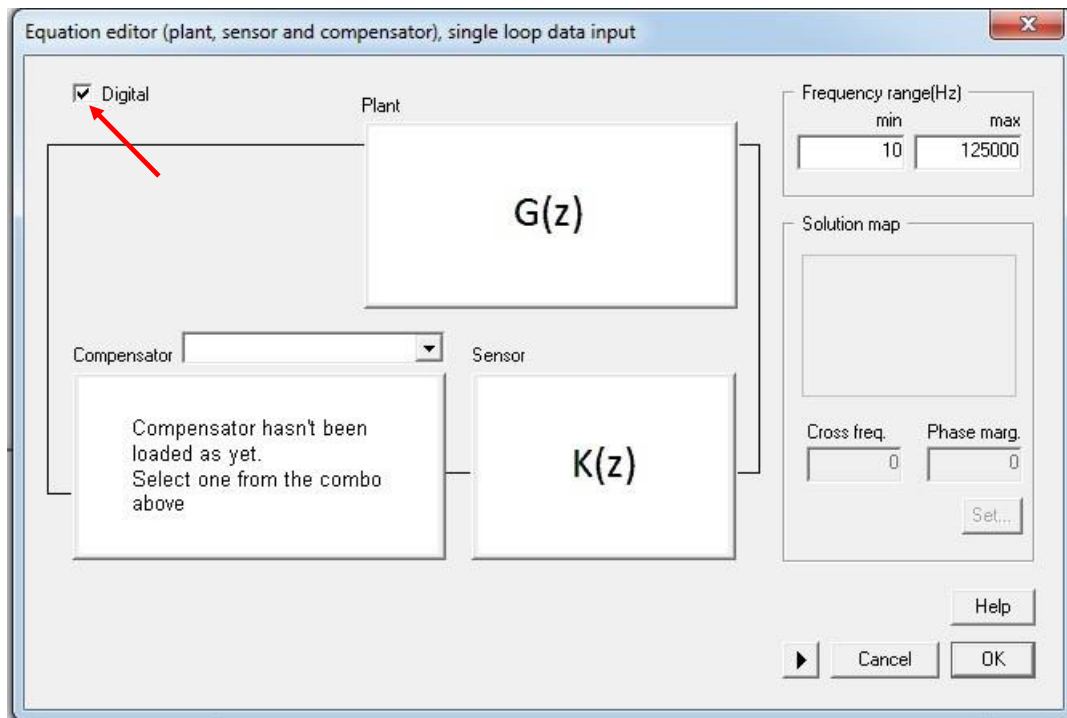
Equation editor (plant, sensor and compensator), single loop data input

Digital

Plant

G(z)

Frequency range(Hz)
min
max
10
125000

Solution map

Compensator

Compensator hasn't been loaded as yet.
Select one from the combo above

Sensor

K(z)

Cross freq.
Phase marg.
0
0

Set...

Help

Cancel
OK